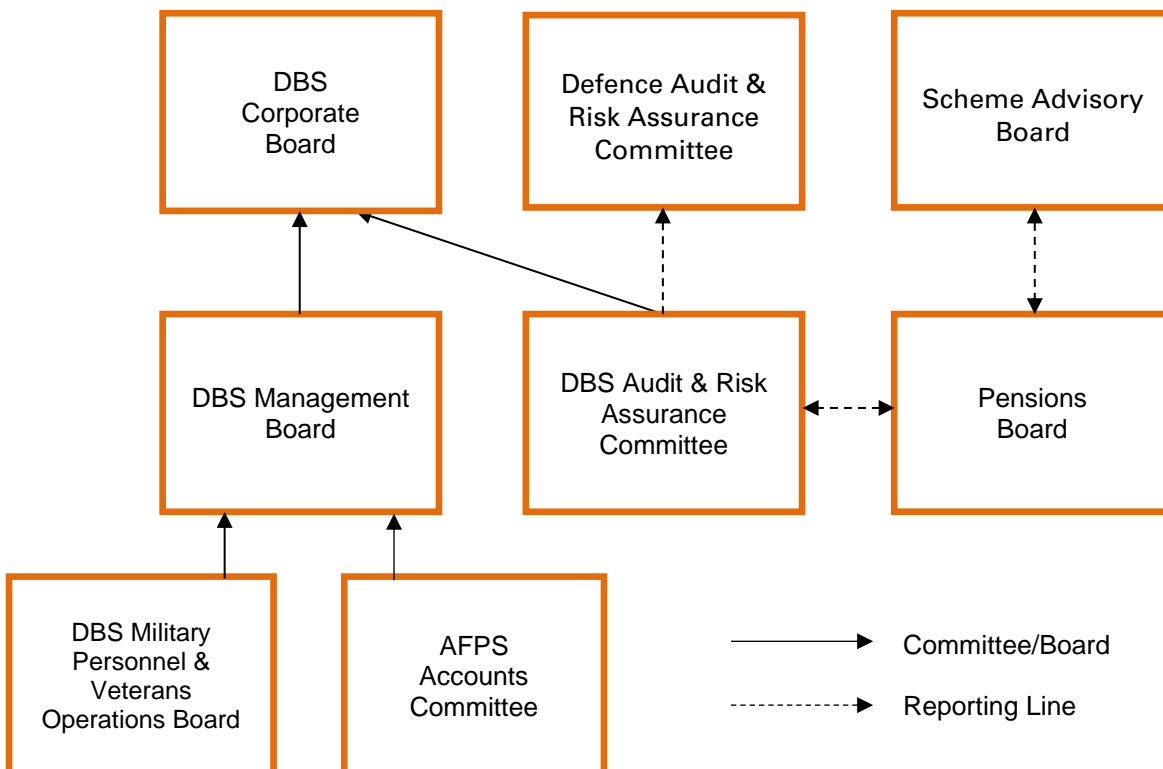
DBS Corporate Board

Defence Audit & Risk Assurance Committee

Scheme Advisory Board

DBS Management Board

DBS Audit & Risk Assurance Committee

Pensions Board

DBS Military Personnel & Veterans Operations Board

AFPS Accounts Committee

Committee/Board

Reporting Line